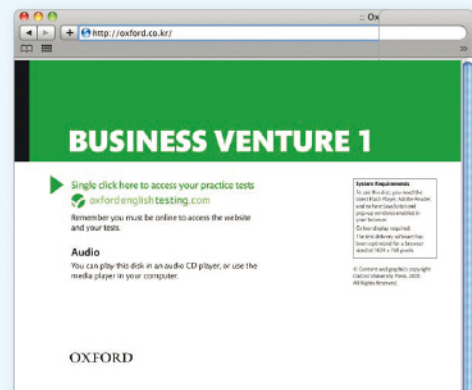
:: Ox

http://oxford.co.kr/

BUSINESS VENTURE 1

Single click here to access your practice tests

oxford english testing.com

Remember you must be online to access the website and your tests.

Audio

You can play this disk in an audio CD player, or use the media player in your computer.

System Requirements

To use this disc, you need the latest Flash Player, Adobe Reader, and to have JavaScript and pop-up windows enabled in your browser.

Online display required: The test delivery software has been optimized for a browser sized at 1024 × 768 pixels.

© Content and graphics copyright Oxford University Press, 2009. All Rights Reserved.

OXFORD